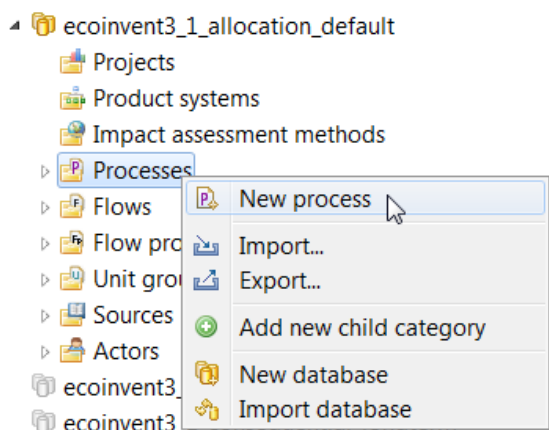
ecoinvent3_1_allocation_default
Projects
Product systems
Impact assessment methods
Processes
Flows
Flow pro
Unit grou
Sources
Actors
ecoinvent3_
ecoinvent3

New process
Import...
Export...
Add new child category
New database
Import database